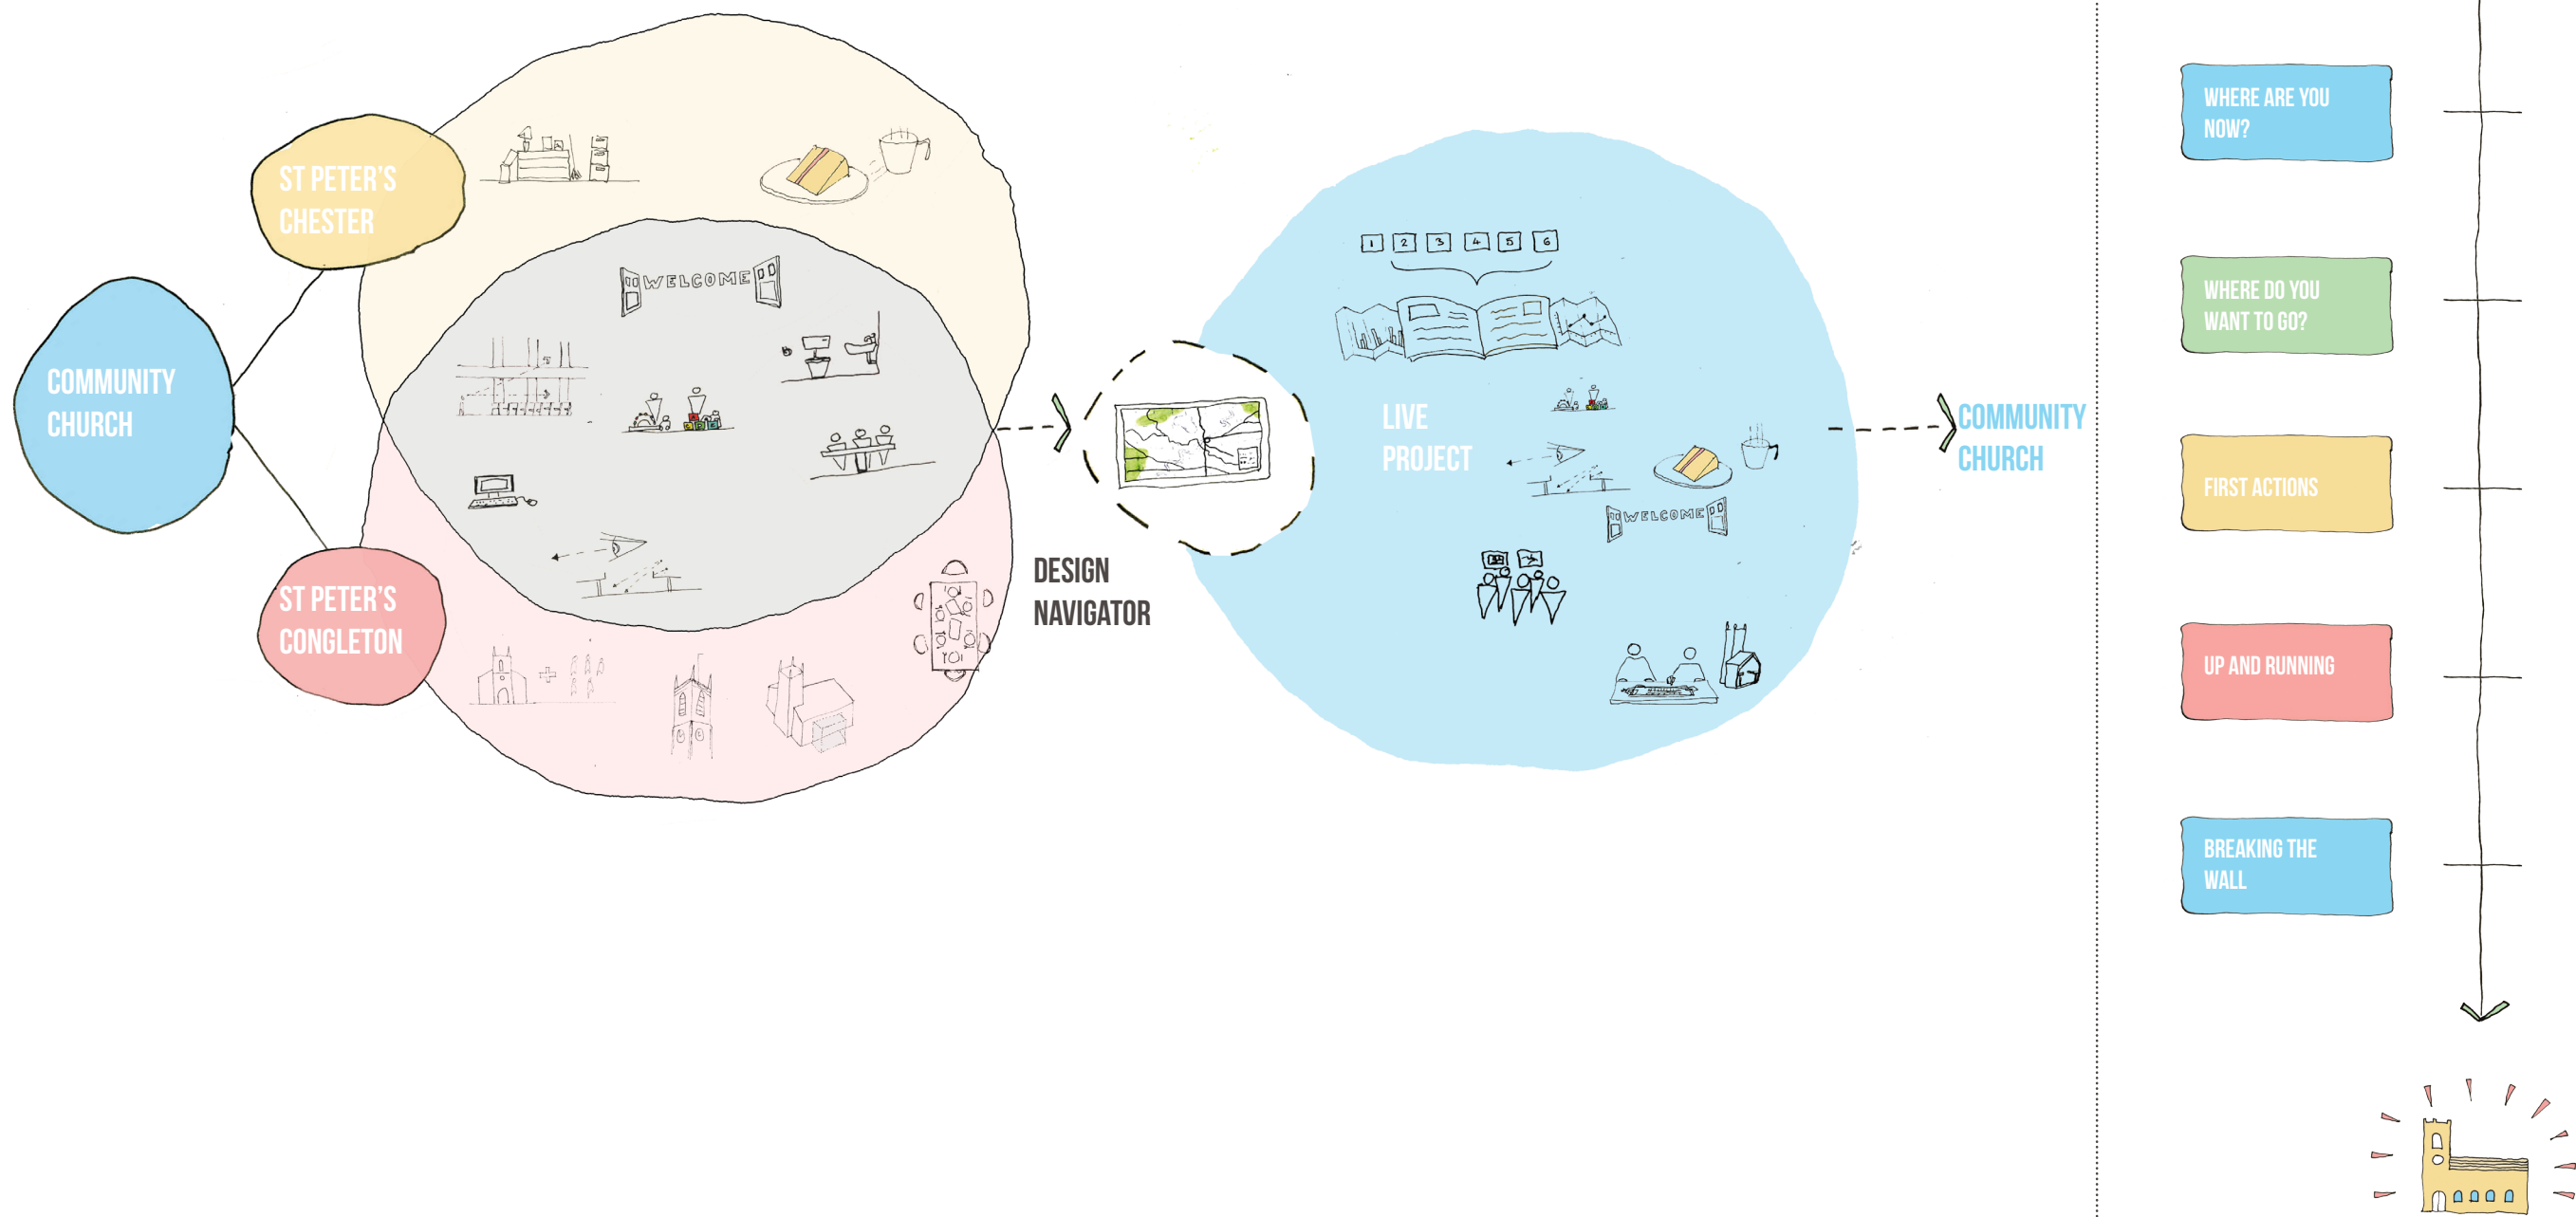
COMMUNITY CHURCH

ST PETER'S CHESTER

ST PETER'S CONGLETON

WELCOME

DESIGN NAVIGATOR

1 2 3 4 5 6

LIVE PROJECT

WELCOME

COMMUNITY CHURCH

WHERE ARE YOU NOW?

WHERE DO YOU WANT TO GO?

FIRST ACTIONS

UP AND RUNNING

BREAKING THE WALL